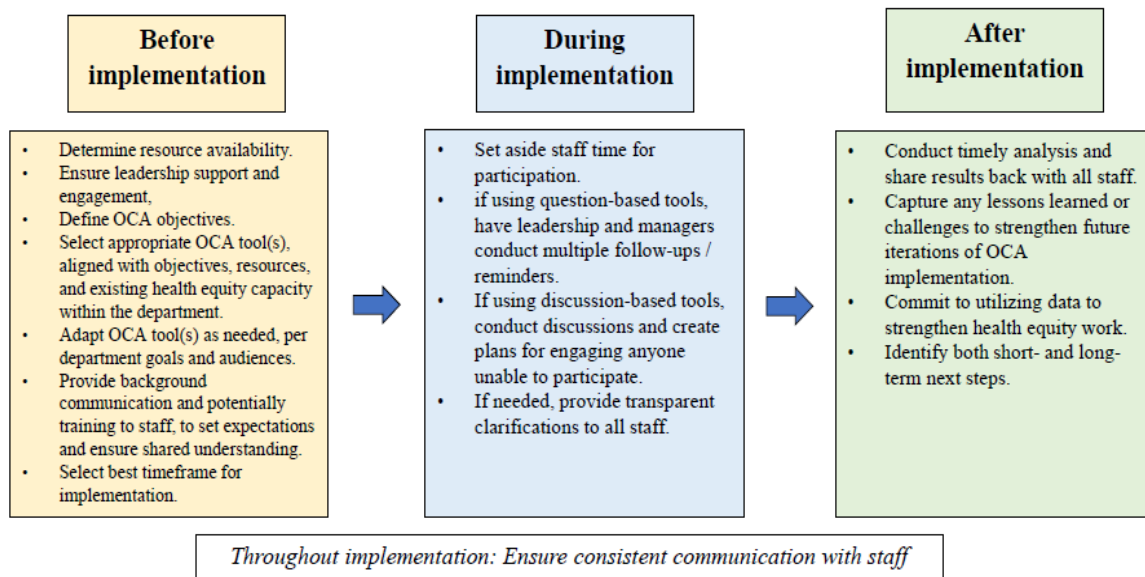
Before implementation

- Determine resource availability.
- Ensure leadership support and engagement,
- Define OCA objectives.
- Select appropriate OCA tool(s), aligned with objectives, resources, and existing health equity capacity within the department.
- Adapt OCA tool(s) as needed, per department goals and audiences.
- Provide background communication and potentially training to staff, to set expectations and ensure shared understanding.
- Select best timeframe for implementation.

During implementation

- Set aside staff time for participation.
- if using question-based tools, have leadership and managers conduct multiple follow-ups / reminders.
- If using discussion-based tools, conduct discussions and create plans for engaging anyone unable to participate.
- If needed, provide transparent clarifications to all staff.

After implementation

- Conduct timely analysis and share results back with all staff.
- Capture any lessons learned or challenges to strengthen future iterations of OCA implementation.
- Commit to utilizing data to strengthen health equity work.
- Identify both short- and long-term next steps.

Throughout implementation: Ensure consistent communication with staff